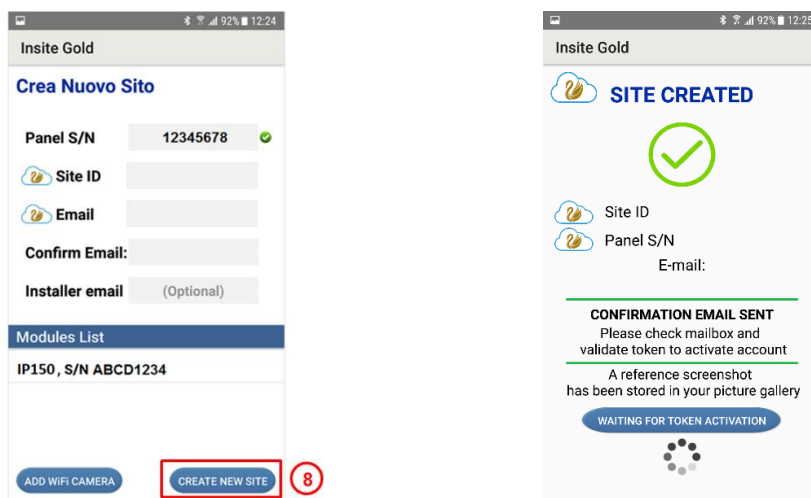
92% 12:24

Insite Gold

Crea Nuovo Sito

Panel S/N 12345678

Site ID

Email

Confirm Email:

Installer email (Optional)

Modules List

IP150, S/N ABCD1234

ADD WiFi CAMERA

CREATE NEW SITE

8

92% 12:25

Insite Gold

SITE CREATED

Site ID

Panel S/N

E-mail:

CONFIRMATION EMAIL SENT

Please check mailbox and validate token to activate account

A reference screenshot has been stored in your picture gallery

WAITING FOR TOKEN ACTIVATION